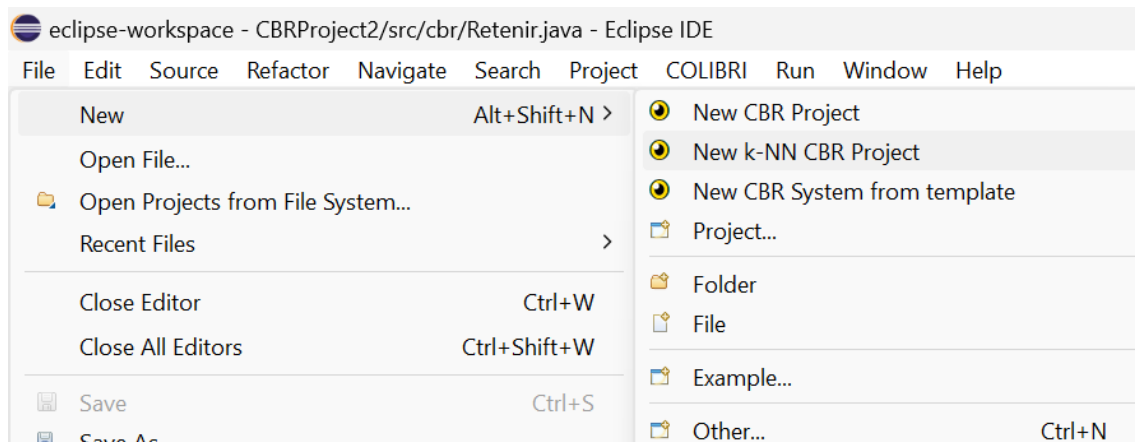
eclipse-workspace - CBRProject2/src/cbr/Retenir.java - Eclipse IDE

File Edit Source Refactor Navigate Search Project COLIBRI Run Window Help

New Alt+Shift+N >
Open File...
Open Projects from File System...
Recent Files >
Close Editor Ctrl+W
Close All Editors Ctrl+Shift+W
Save Ctrl+S
Save As

New CBR Project
New k-NN CBR Project
New CBR System from template
Project...
Folder
File
Example...
Other... Ctrl+N